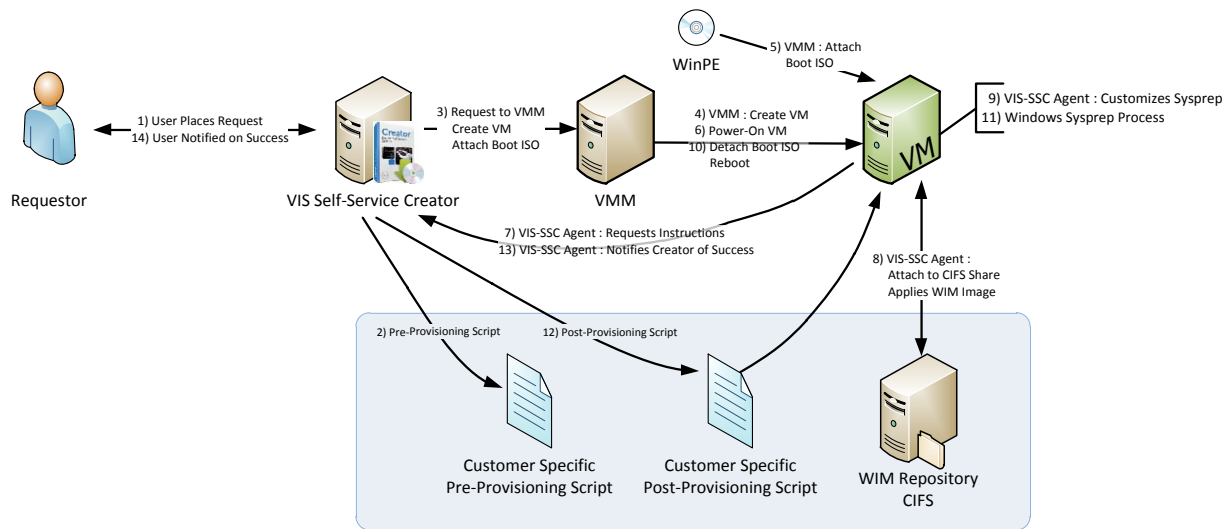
WinPE

5) VMM : Attach Boot ISO

1) User Places Request
14) User Notified on Success

3) Request to VMM
Create VM
Attach Boot ISO

Creator

4) VMM : Create VM
6) Power-On VM
10) Detach Boot ISO
Reboot

VM

9) VIS-SSC Agent : Customizes Sysprep
11) Windows Sysprep Process

Requestor

VIS Self-Service Creator

VMM

7) VIS-SSC Agent : Requests Instructions
13) VIS-SSC Agent : Notifies Creator of Success

8) VIS-SSC Agent :
Attach to CIFS Share
Applies WIM Image

2) Pre-Provisioning Script

12) Post-Provisioning Script

Customer Specific
Pre-Provisioning Script

Customer Specific
Post-Provisioning Script

WIM Repository
CIFS